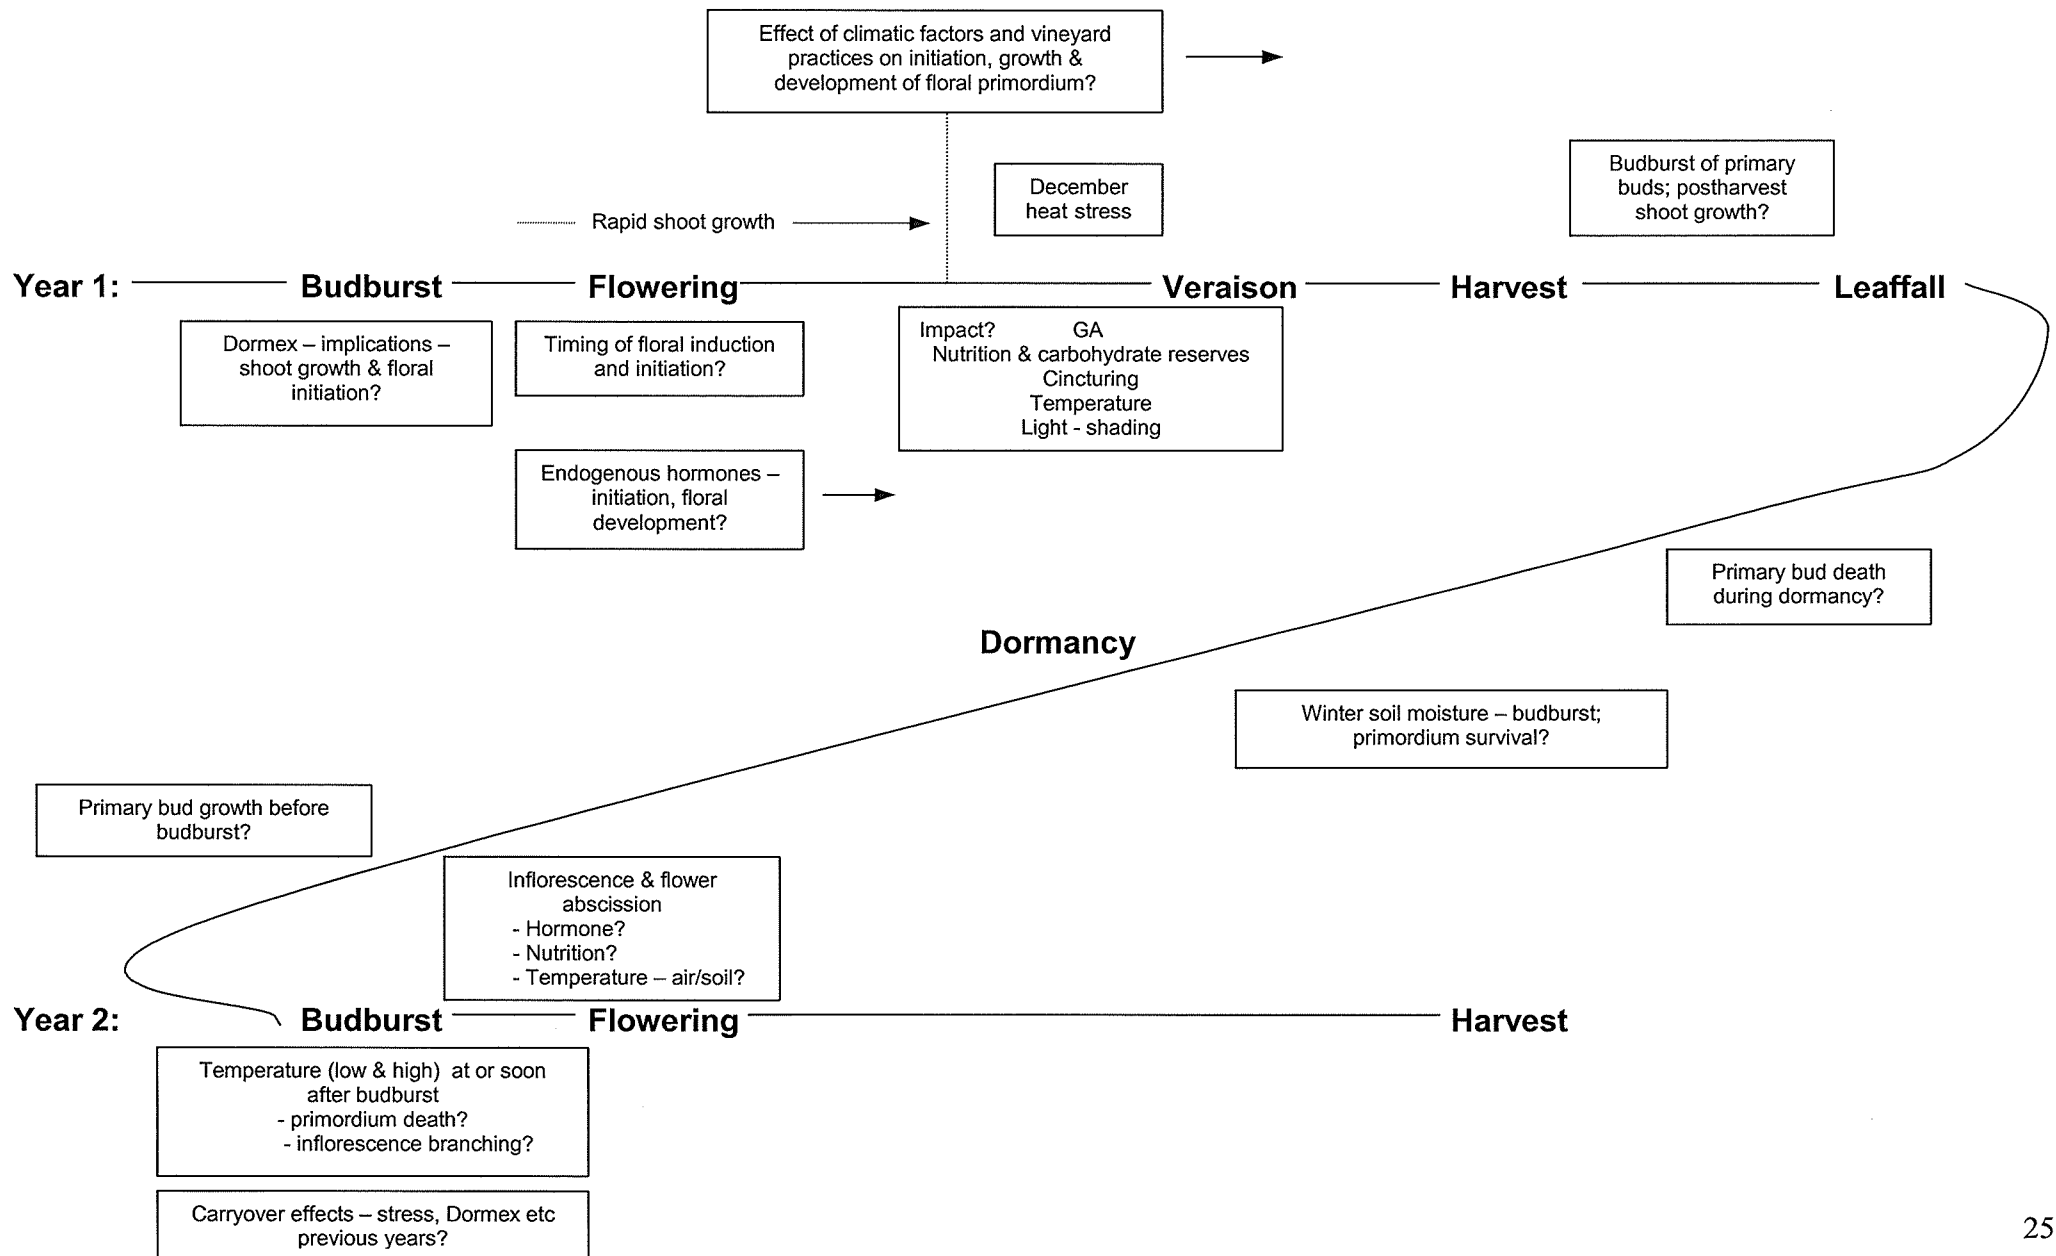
Effect of climatic factors and vineyard practices on initiation, growth & development of floral primordium?

Rapid shoot growth

December heat stress

Budburst of primary buds; postharvest shoot growth?

Year 1: Budburst Flowering Veraison Harvest Leaffall

Dormex – implications – shoot growth & floral initiation?

Timing of floral induction and initiation?

Impact? GA
Nutrition & carbohydrate reserves
Cincturing
Temperature
Light - shading

Endogenous hormones – initiation, floral development?

Primary bud death during dormancy?

Dormancy

Winter soil moisture – budburst; primordium survival?

Primary bud growth before budburst?

Inflorescence & flower abscission
- Hormone?
- Nutrition?
- Temperature – air/soil?

Year 2: Budburst Flowering Harvest

Temperature (low & high) at or soon after budburst
- primordium death?
- inflorescence branching?

Carryover effects – stress, Dormex etc previous years?

25